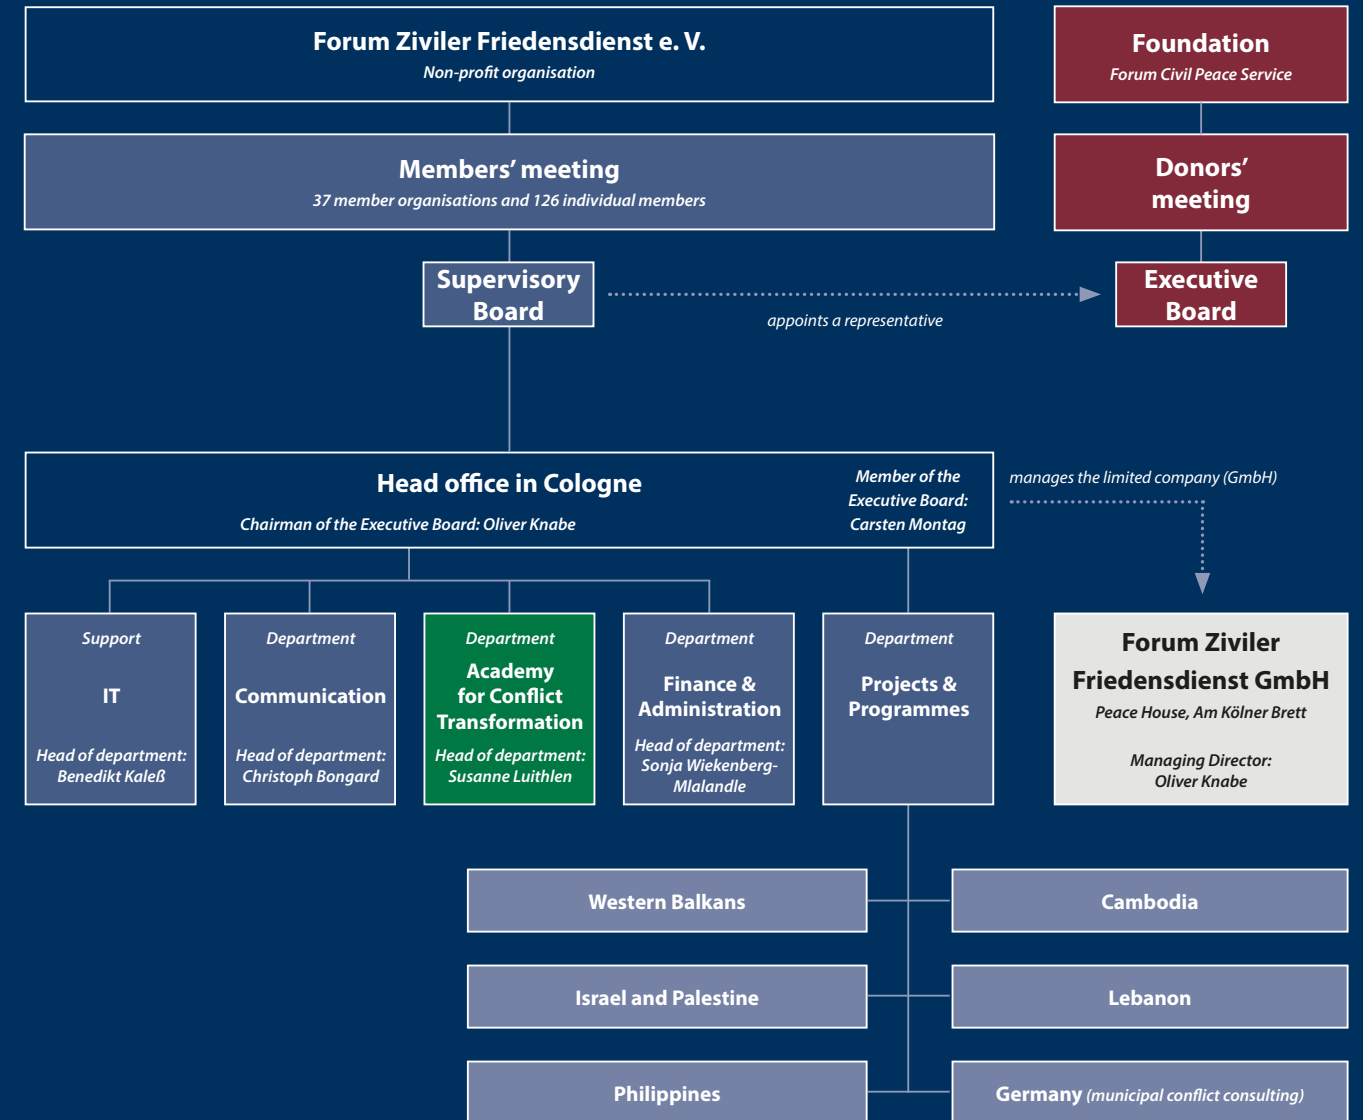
Forum Ziviler Friedensdienst e. V.
Non-profit organisation

Foundation
Forum Civil Peace Service

Members' meeting
37 member organisations and 126 individual members

Donors' meeting

Supervisory Board

appoints a representative

Executive Board

Head office in Cologne
Chairman of the Executive Board: Oliver Knabe

Member of the Executive Board: Carsten Montag

manages the limited company (GmbH)

Support
IT
Head of department: Benedikt Kaleß

Department
Communication
Head of department: Christoph Bongard

Department
Academy for Conflict Transformation
Head of department: Susanne Luithlen

Department
Finance & Administration
Head of department: Sonja Wiekenberg-Mlalandle

Department
Projects & Programmes

Forum Ziviler Friedensdienst GmbH
Peace House, Am Kölner Brett
Managing Director: Oliver Knabe

Western Balkans

Cambodia

Israel and Palestine

Lebanon

Philippines

Germany (municipal conflict consulting)